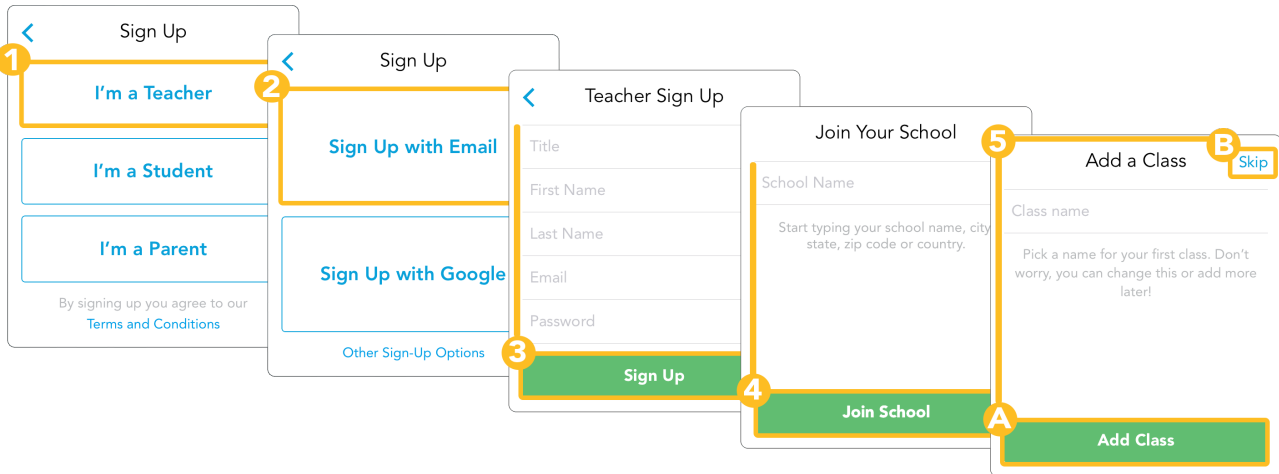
1
<
Sign Up
I'm a Teacher
I'm a Student
I'm a Parent
By signing up you agree to our
Terms and Conditions

2
<
Sign Up
Sign Up with Email
Sign Up with Google
Other Sign-Up Options

<
Teacher Sign Up
Title
First Name
Last Name
Email
Password
3
Sign Up

Join Your School
School Name
Start typing your school name, city state, zip code or country.
4
Join School

5
Add a Class
B
Skip
Class name
Pick a name for your first class. Don't worry, you can change this or add more later!
A
Add Class